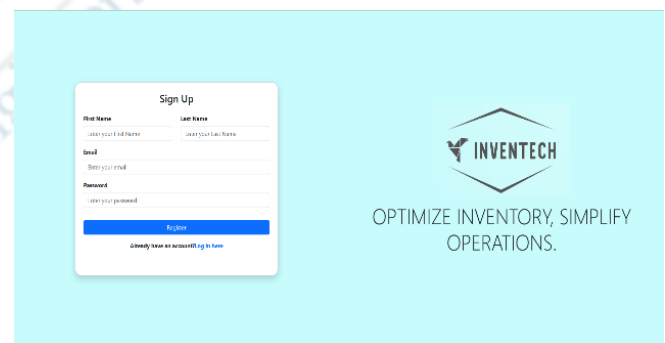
Sign Up

First Name
Enter your First Name

Last Name
Enter your Last Name

Email
Enter your email

Password
Enter your password

Register

Already have an account? Log in here

INVENTECH

OPTIMIZE INVENTORY, SIMPLIFY OPERATIONS.